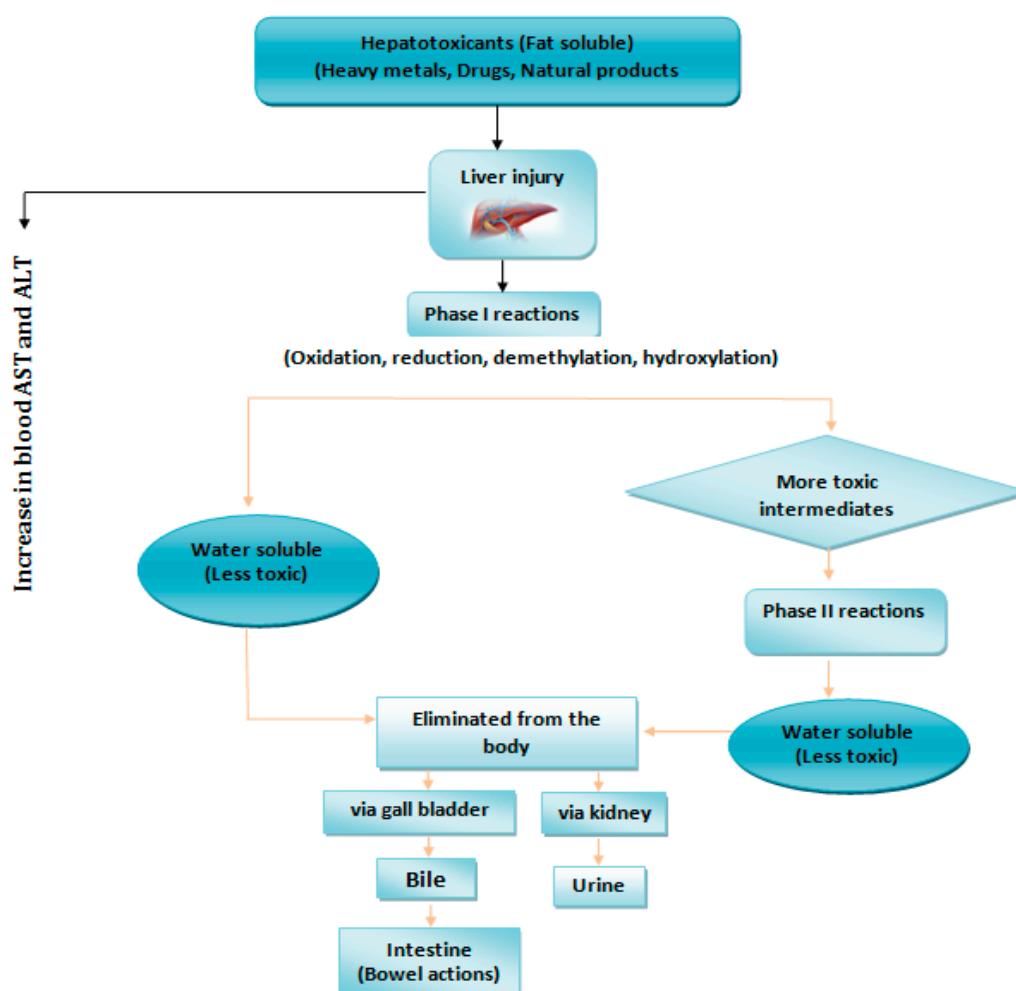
Hepatotoxicants (Fat soluble)
(Heavy metals, Drugs, Natural products

Liver injury

Increase in blood AST and ALT

Phase I reactions

(Oxidation, reduction, demethylation, hydroxylation)

More toxic intermediates

Water soluble
(Less toxic)

Phase II reactions

Eliminated from the body

Water soluble
(Less toxic)

via gall bladder

via kidney

Bile

Urine

Intestine
(Bowel actions)